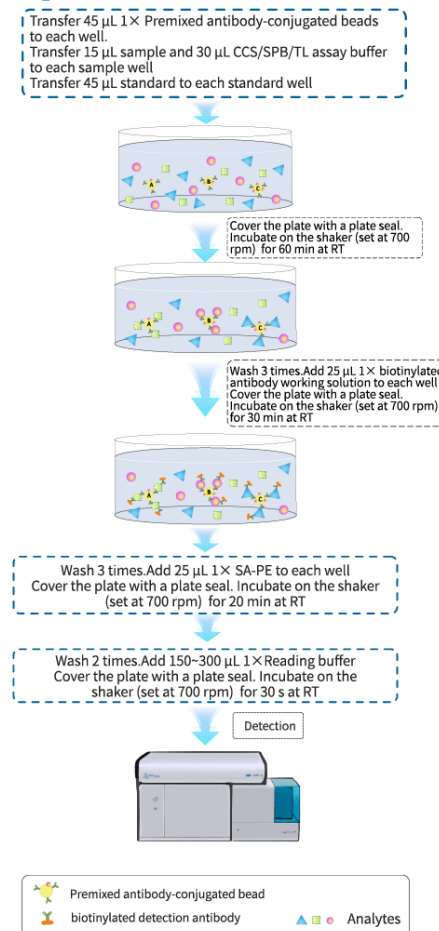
Transfer 45 μL 1× Premixed antibody-conjugated beads to each well.
Transfer 15 μL sample and 30 μL CCS/SPB/TL assay buffer to each sample well
Transfer 45 μL standard to each standard well

A
B
C

Cover the plate with a plate seal. Incubate on the shaker (set at 700 rpm) for 60 min at RT

A
B
C

Wash 3 times.Add 25 μL 1× biotinylated antibody working solution to each well Cover the plate with a plate seal. Incubate on the shaker (set at 700 rpm) for 30 min at RT

A
B
C

Wash 3 times.Add 25 μL 1× SA-PE to each well
Cover the plate with a plate seal. Incubate on the shaker (set at 700 rpm) for 20 min at RT

Wash 2 times.Add 150~300 μL 1×Reading buffer
Cover the plate with a plate seal. Incubate on the shaker (set at 700 rpm) for 30 s at RT

Detection

Premixed antibody-conjugated bead
biotinylated detection antibody
Analytes